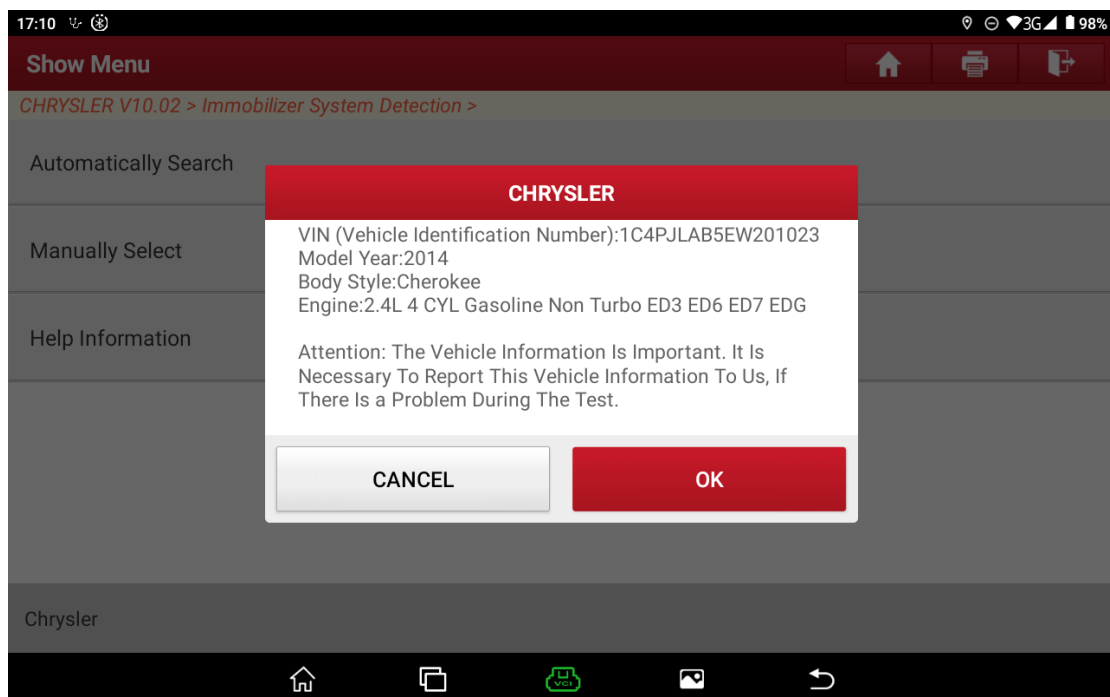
17:10

3G 98%

Show Menu

CHRYSLER V10.02 > Immobilizer System Detection >

Automatically Search

Manually Select

Help Information

CHRYSLER

VIN (Vehicle Identification Number):1C4PJLAB5EW201023
Model Year:2014
Body Style:Cherokee
Engine:2.4L 4 CYL Gasoline Non Turbo ED3 ED6 ED7 EDG

Attention: The Vehicle Information Is Important. It Is Necessary To Report This Vehicle Information To Us, If There Is a Problem During The Test.

CANCEL

OK

Chrysler

VCI